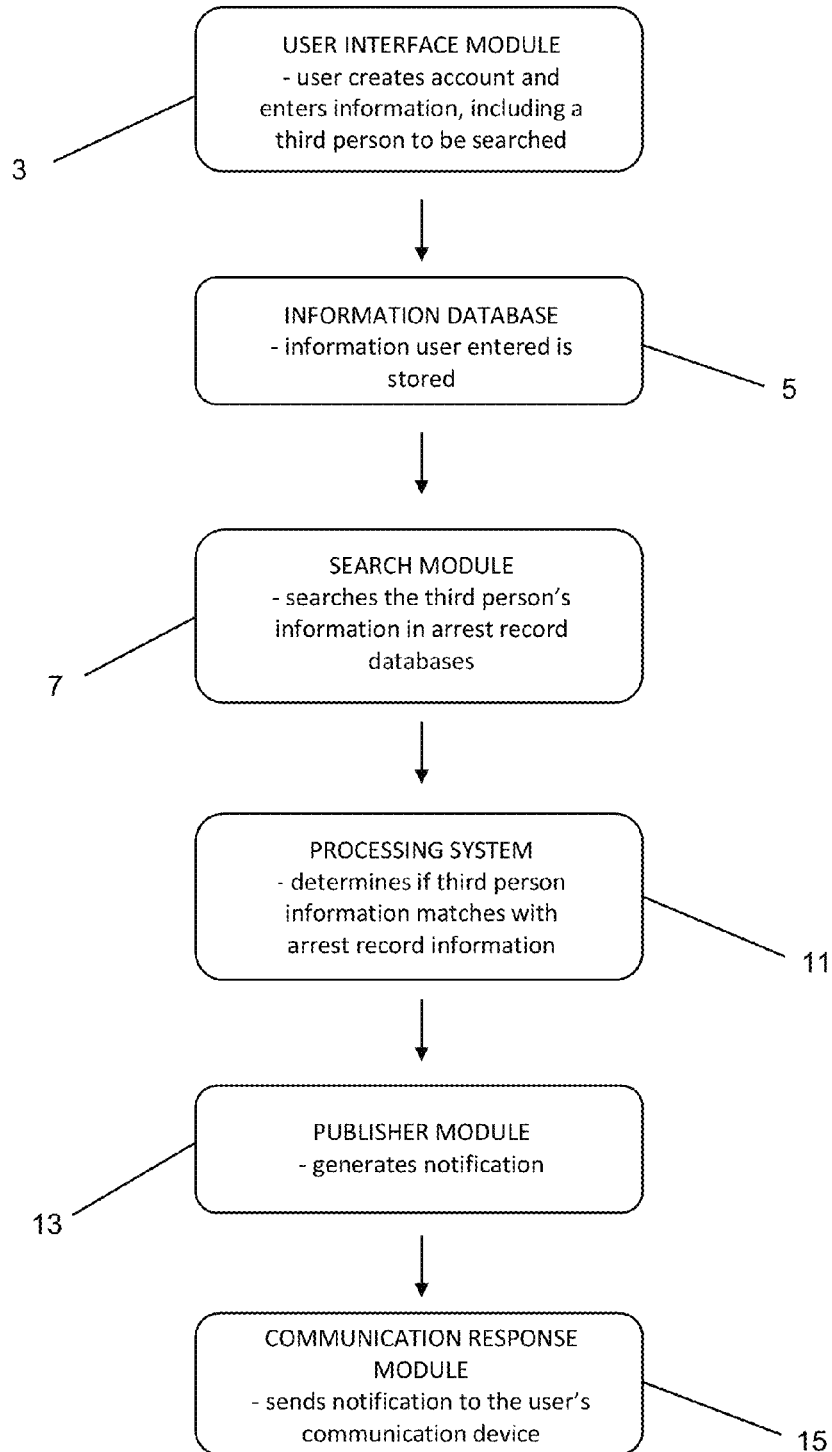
USER INTERFACE MODULE
- user creates account and enters information, including a third person to be searched

3

INFORMATION DATABASE
- information user entered is stored

5

SEARCH MODULE
- searches the third person's information in arrest record databases

7

PROCESSING SYSTEM
- determines if third person information matches with arrest record information

11

PUBLISHER MODULE
- generates notification

13

COMMUNICATION RESPONSE MODULE
- sends notification to the user's communication device

15